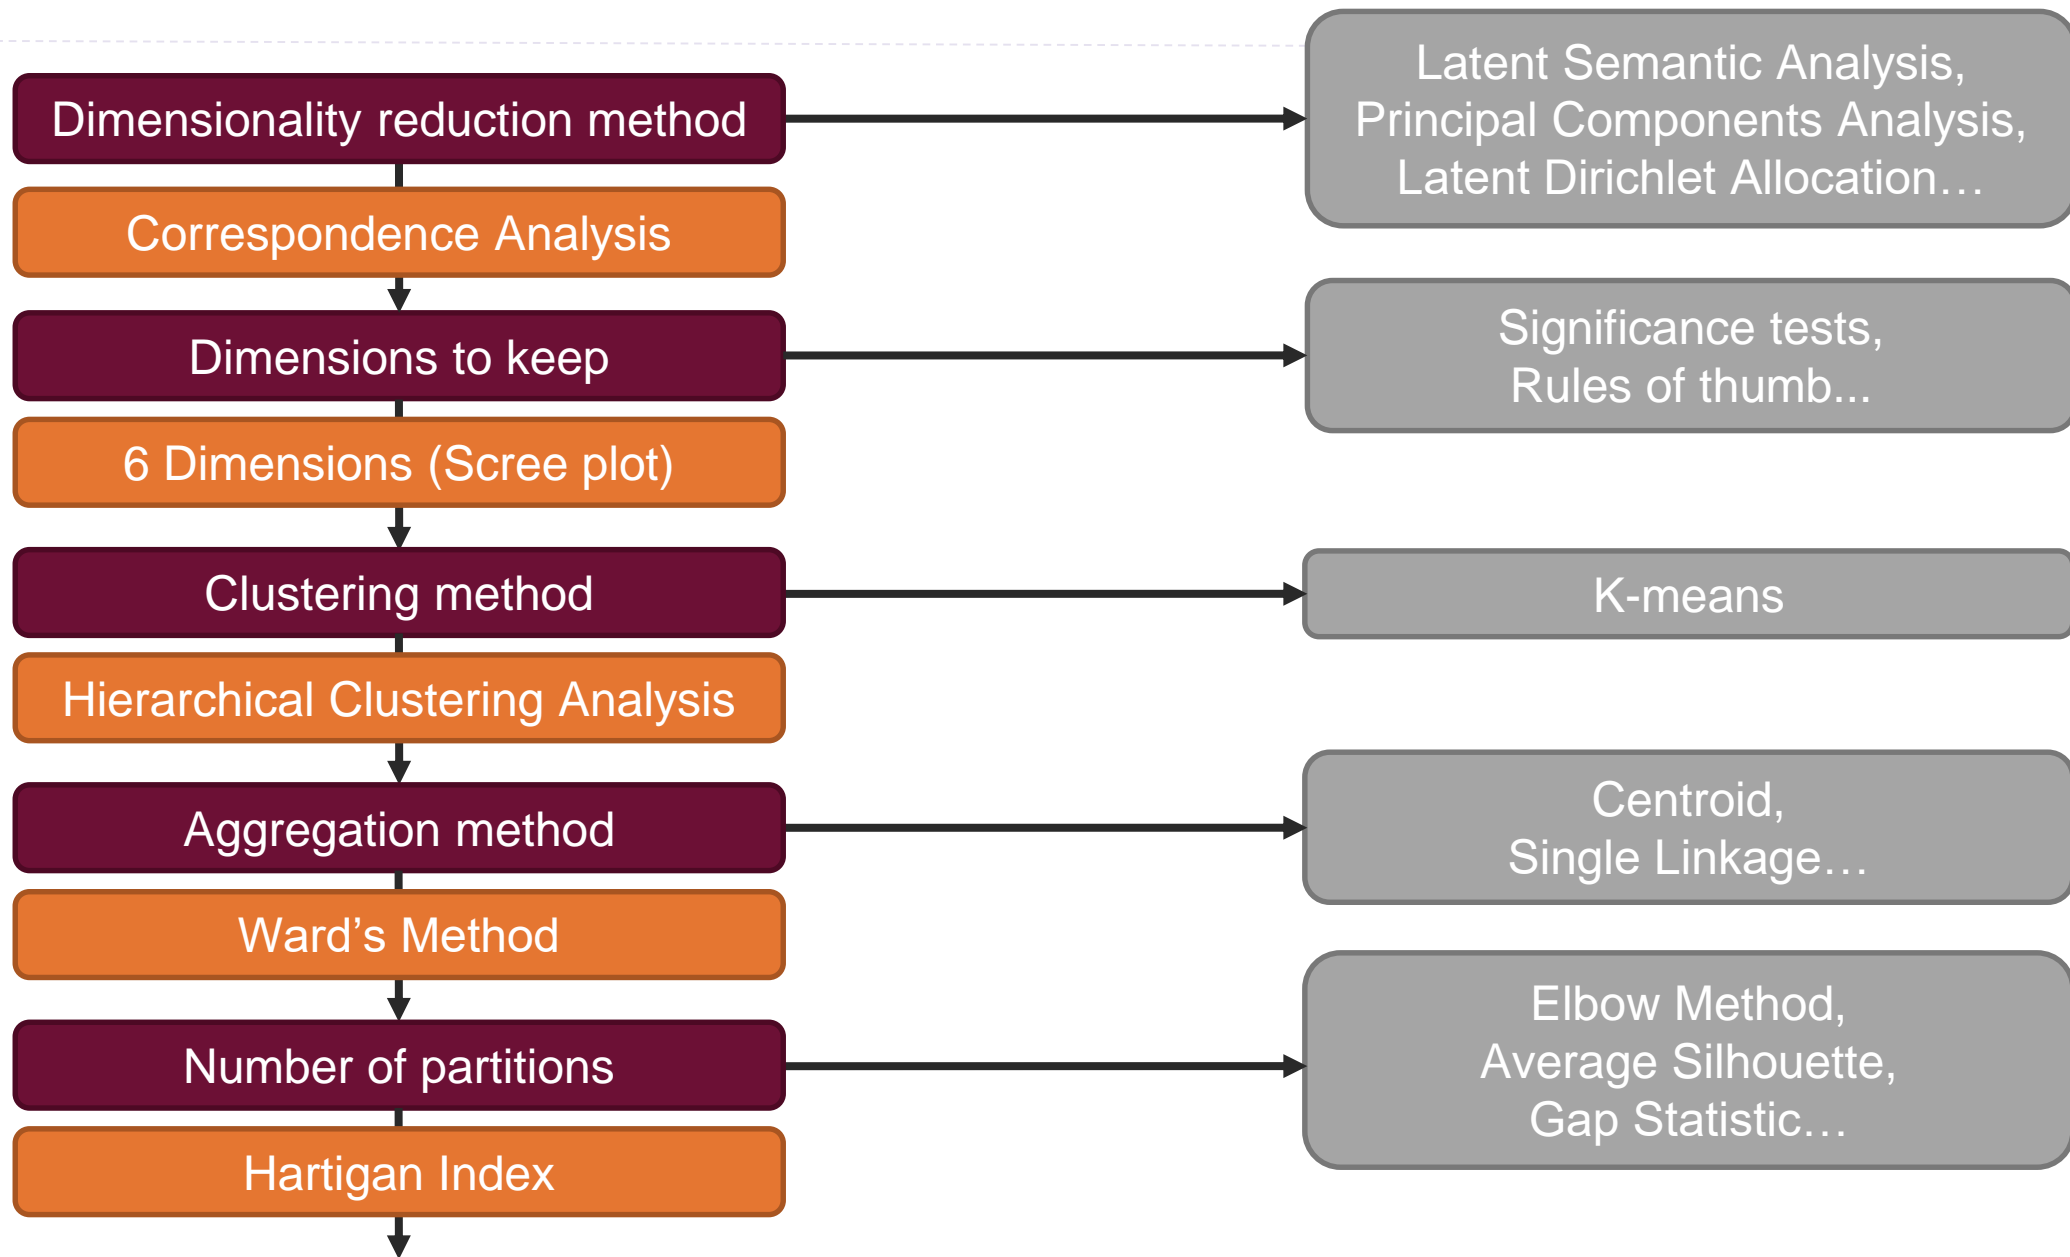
Dimensionality reduction method

Latent Semantic Analysis, Principal Components Analysis, Latent Dirichlet Allocation…

Correspondence Analysis

Dimensions to keep

Significance tests, Rules of thumb...

6 Dimensions (Scree plot)

Clustering method

K-means

Hierarchical Clustering Analysis

Aggregation method

Centroid, Single Linkage…

Ward’s Method

Number of partitions

Elbow Method, Average Silhouette, Gap Statistic…

Hartigan Index